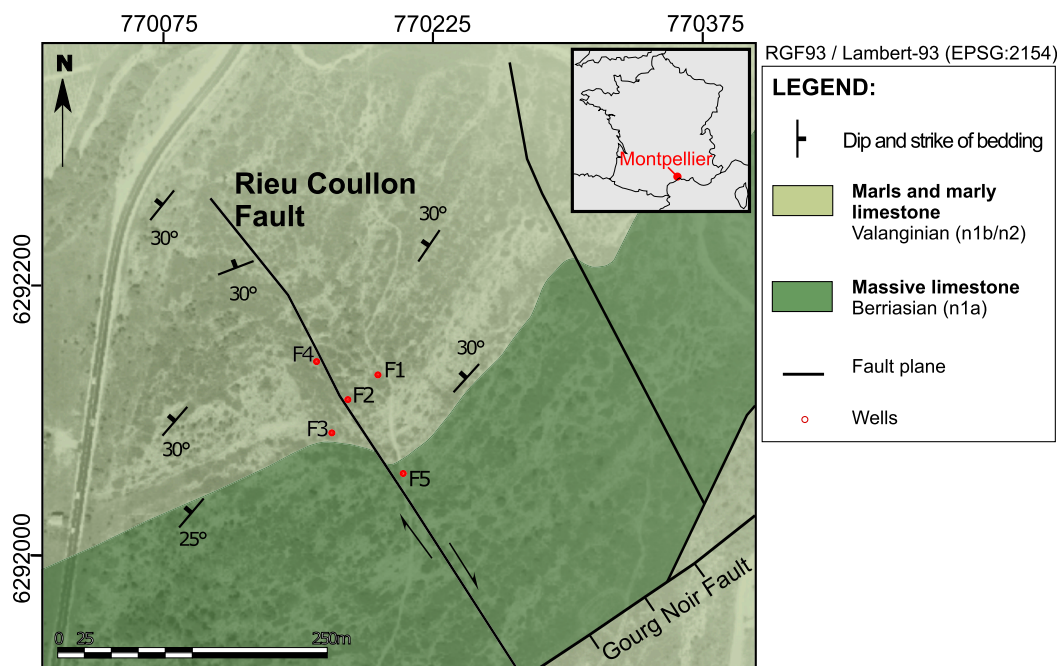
770075 770225 770375

RGF93 / Lambert-93 (EPSG:2154)

N

Montpellier

LEGEND:

Dip and strike of bedding

**Marls and marly limestone**
Valanginian (n1b/n2)

**Massive limestone**
Berriasian (n1a)

Fault plane

Wells

6292200

6292000

Rieu Coullon Fault

30°
30°
30°
30°
30°
25°

F1
F2
F3
F4
F5

Gourg Noir Fault

0 25 250m